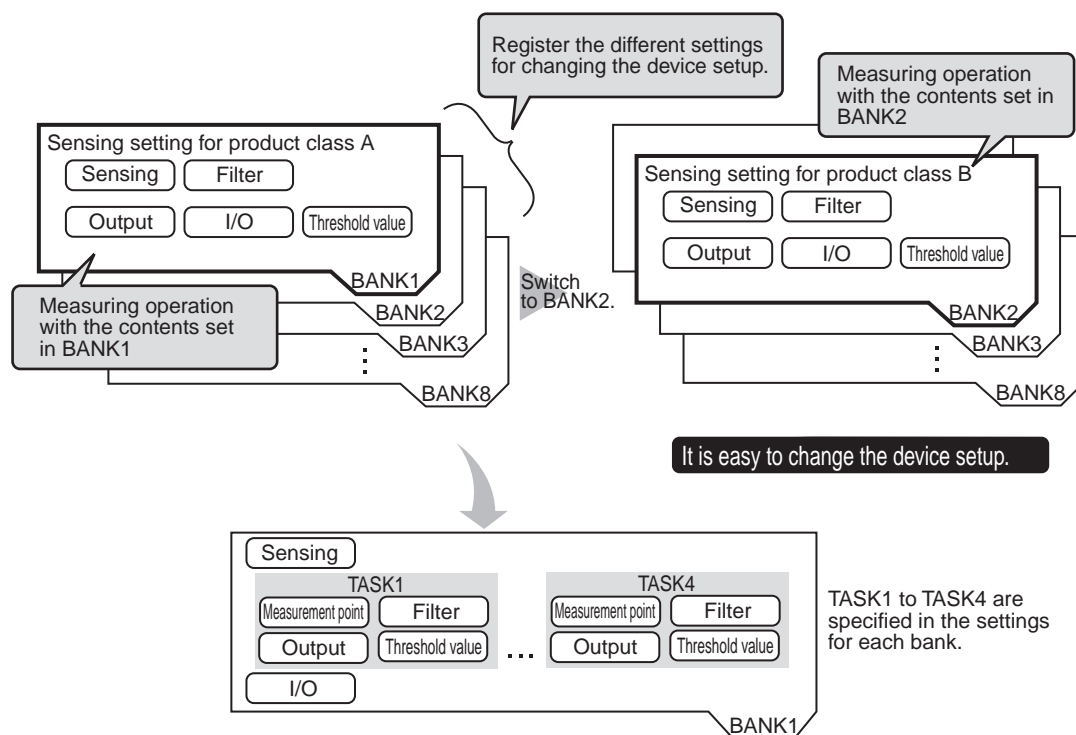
Register the different settings for changing the device setup.

Sensing setting for product class A

Sensing

Filter

Output

I/O

Threshold value

BANK1

BANK2

BANK3

BANK8

Measuring operation with the contents set in BANK1

Switch to BANK2.

Measuring operation with the contents set in BANK2

Sensing setting for product class B

Sensing

Filter

Output

I/O

Threshold value

BANK2

BANK3

BANK8

It is easy to change the device setup.

Sensing

TASK1

Measurement point

Filter

Output

Threshold value

...

TASK4

Measurement point

Filter

Output

Threshold value

I/O

BANK1

TASK1 to TASK4 are specified in the settings for each bank.